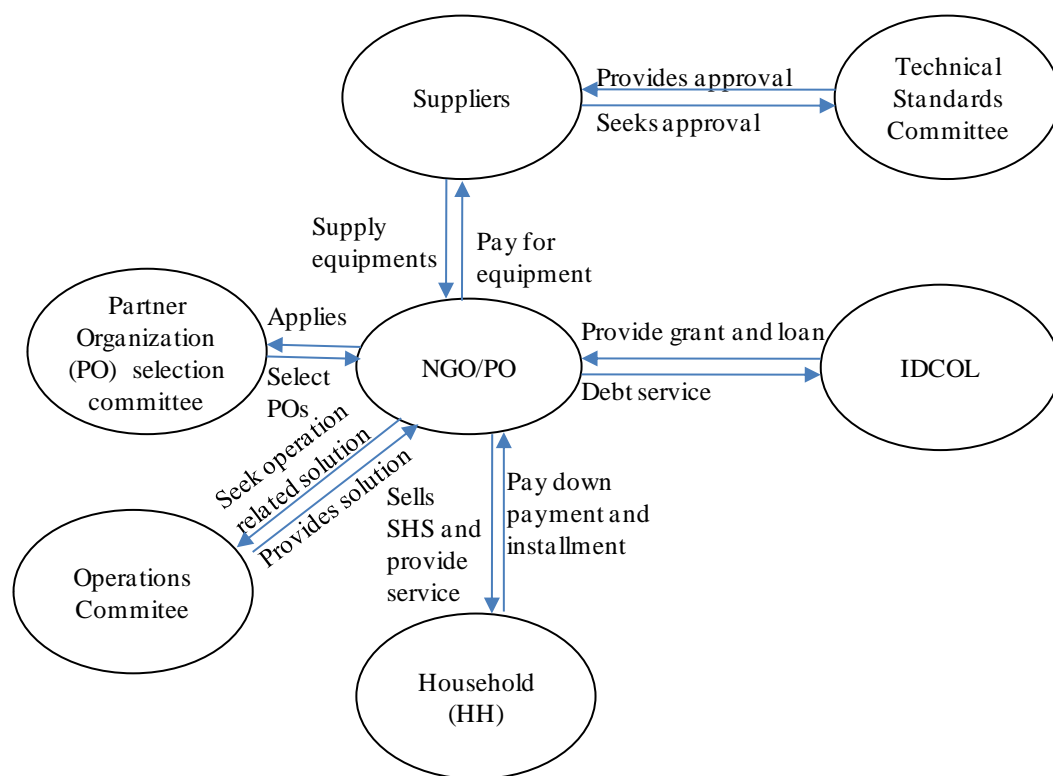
Suppliers

Provides approval

Seeks approval

Technical Standards Committee

Supply equipments

Pay for equipment

Partner Organization (PO) selection committee

Applies

Select POs

NGO/PO

Provide grant and loan

Debt service

IDCOL

Seek operation related solution

Provides solution

Sells SHS and provide service

Pay down payment and installment

Operations Commitee

Household (HH)